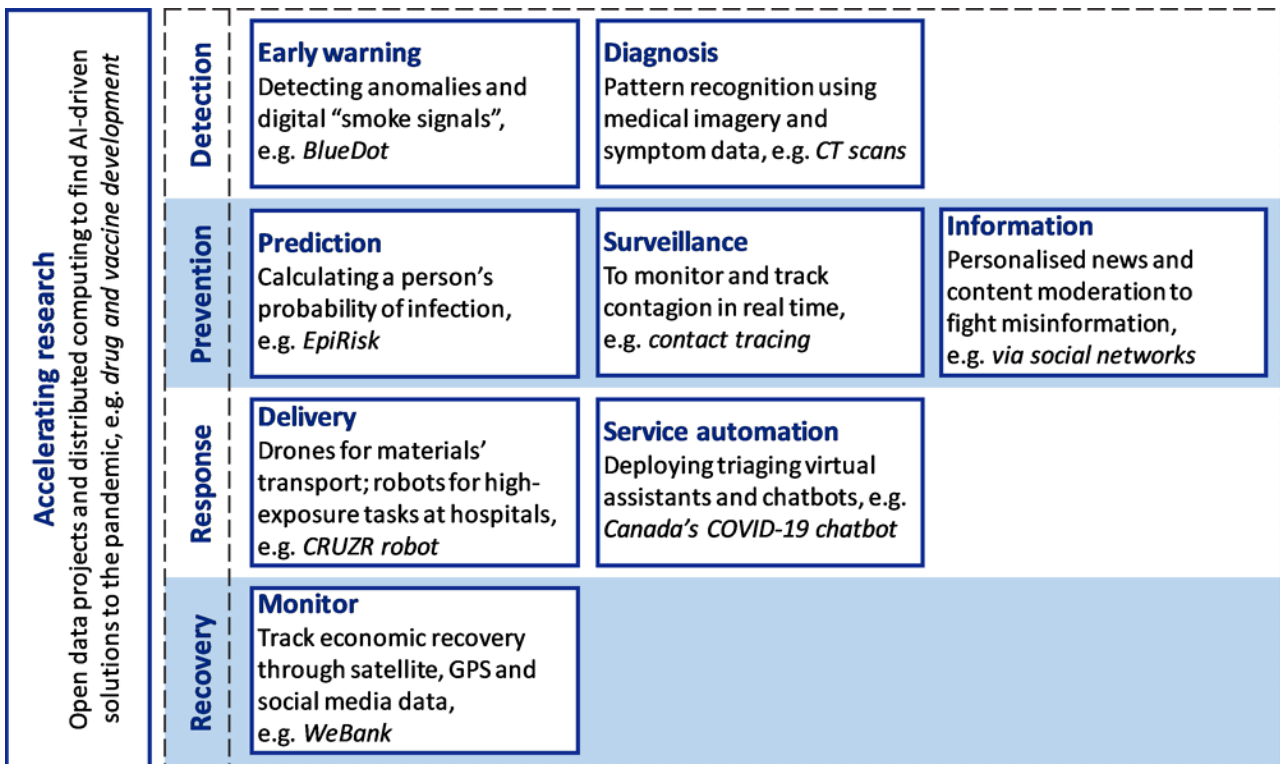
Accelerating research
Open data projects and distributed computing to find AI-driven solutions to the pandemic, e.g. drug and vaccine development

Detection

Early warning
Detecting anomalies and digital “smoke signals”, e.g. BlueDot

Diagnosis
Pattern recognition using medical imagery and symptom data, e.g. CT scans

Prevention

Prediction
Calculating a person’s probability of infection, e.g. EpiRisk

Surveillance
To monitor and track contagion in real time, e.g. contact tracing

Information
Personalised news and content moderation to fight misinformation, e.g. via social networks

Response

Delivery
Drones for materials’ transport; robots for high-exposure tasks at hospitals, e.g. CRUZR robot

Service automation
Deploying triaging virtual assistants and chatbots, e.g. Canada’s COVID-19 chatbot

Recovery

Monitor
Track economic recovery through satellite, GPS and social media data, e.g. WeBank